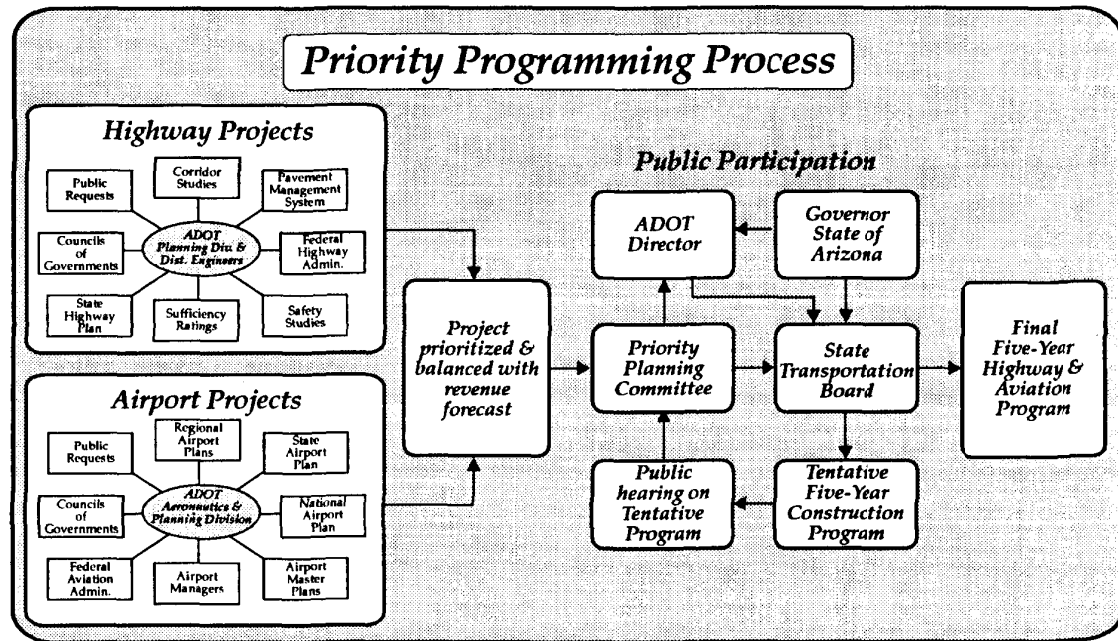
Priority Programming Process

Highway Projects

Public Requests

Corridor Studies

Pavement Management System

ADOT Planning Div. & Dist. Engineers

Councils of Governments

Federal Highway Admin.

State Highway Plan

Sufficiency Ratings

Safety Studies

Airport Projects

Public Requests

Regional Airport Plans

State Airport Plan

ADOT Aeronautics & Planning Division

Councils of Governments

National Airport Plan

Federal Aviation Admin.

Airport Managers

Airport Master Plans

Project prioritized & balanced with revenue forecast

Public Participation

ADOT Director

Governor State of Arizona

Priority Planning Committee

State Transportation Board

Final Five-Year Highway & Aviation Program

Public hearing on Tentative Program

Tentative Five-Year Construction Program